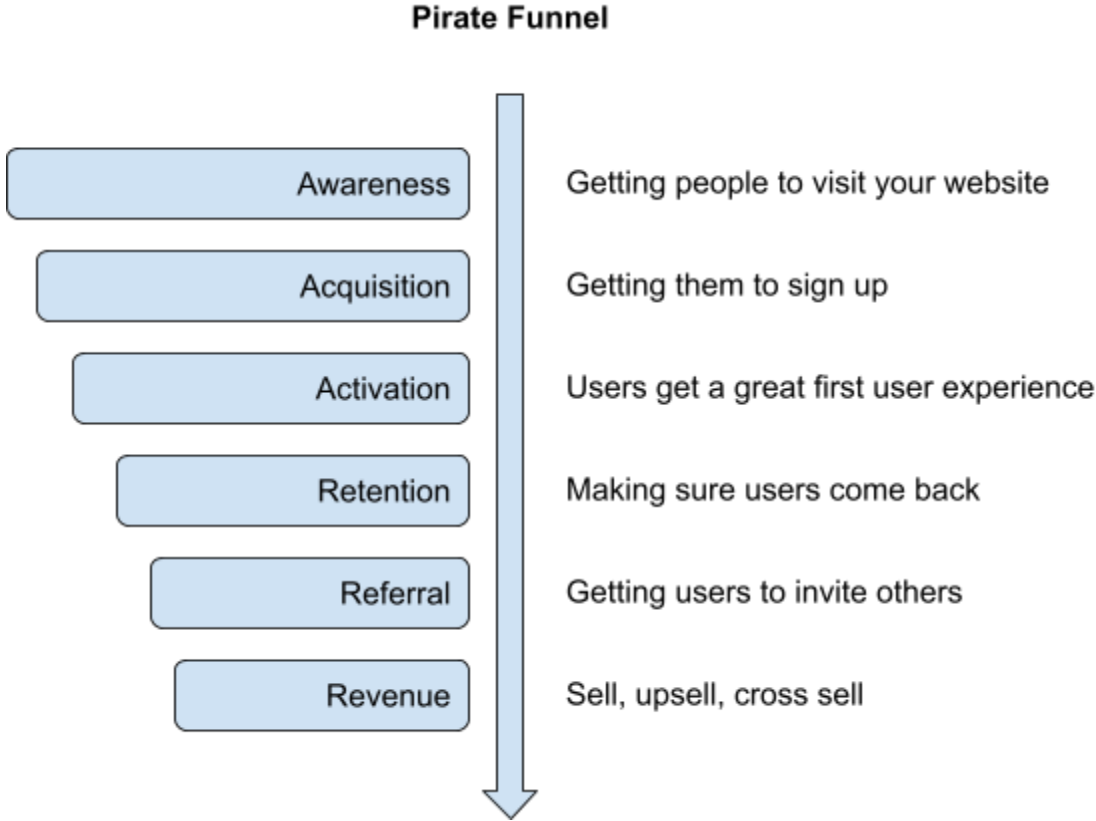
Pirate Funnel

Awareness
Getting people to visit your website

Acquisition
Getting them to sign up

Activation
Users get a great first user experience

Retention
Making sure users come back

Referral
Getting users to invite others

Revenue
Sell, upsell, cross sell